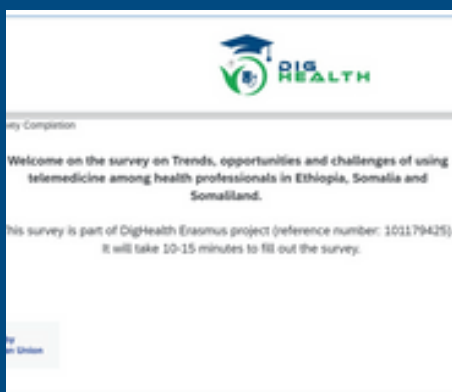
DIG HEALTH

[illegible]vey Completion

Welcome on the survey on Trends, opportunities and challenges of using telemedicine among health professionals in Ethiopia, Somalia and Somaliland.

This survey is part of DigHealth Erasmus project (reference number: 101179425). It will take 10-15 minutes to fill out the survey.

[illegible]y
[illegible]an Union